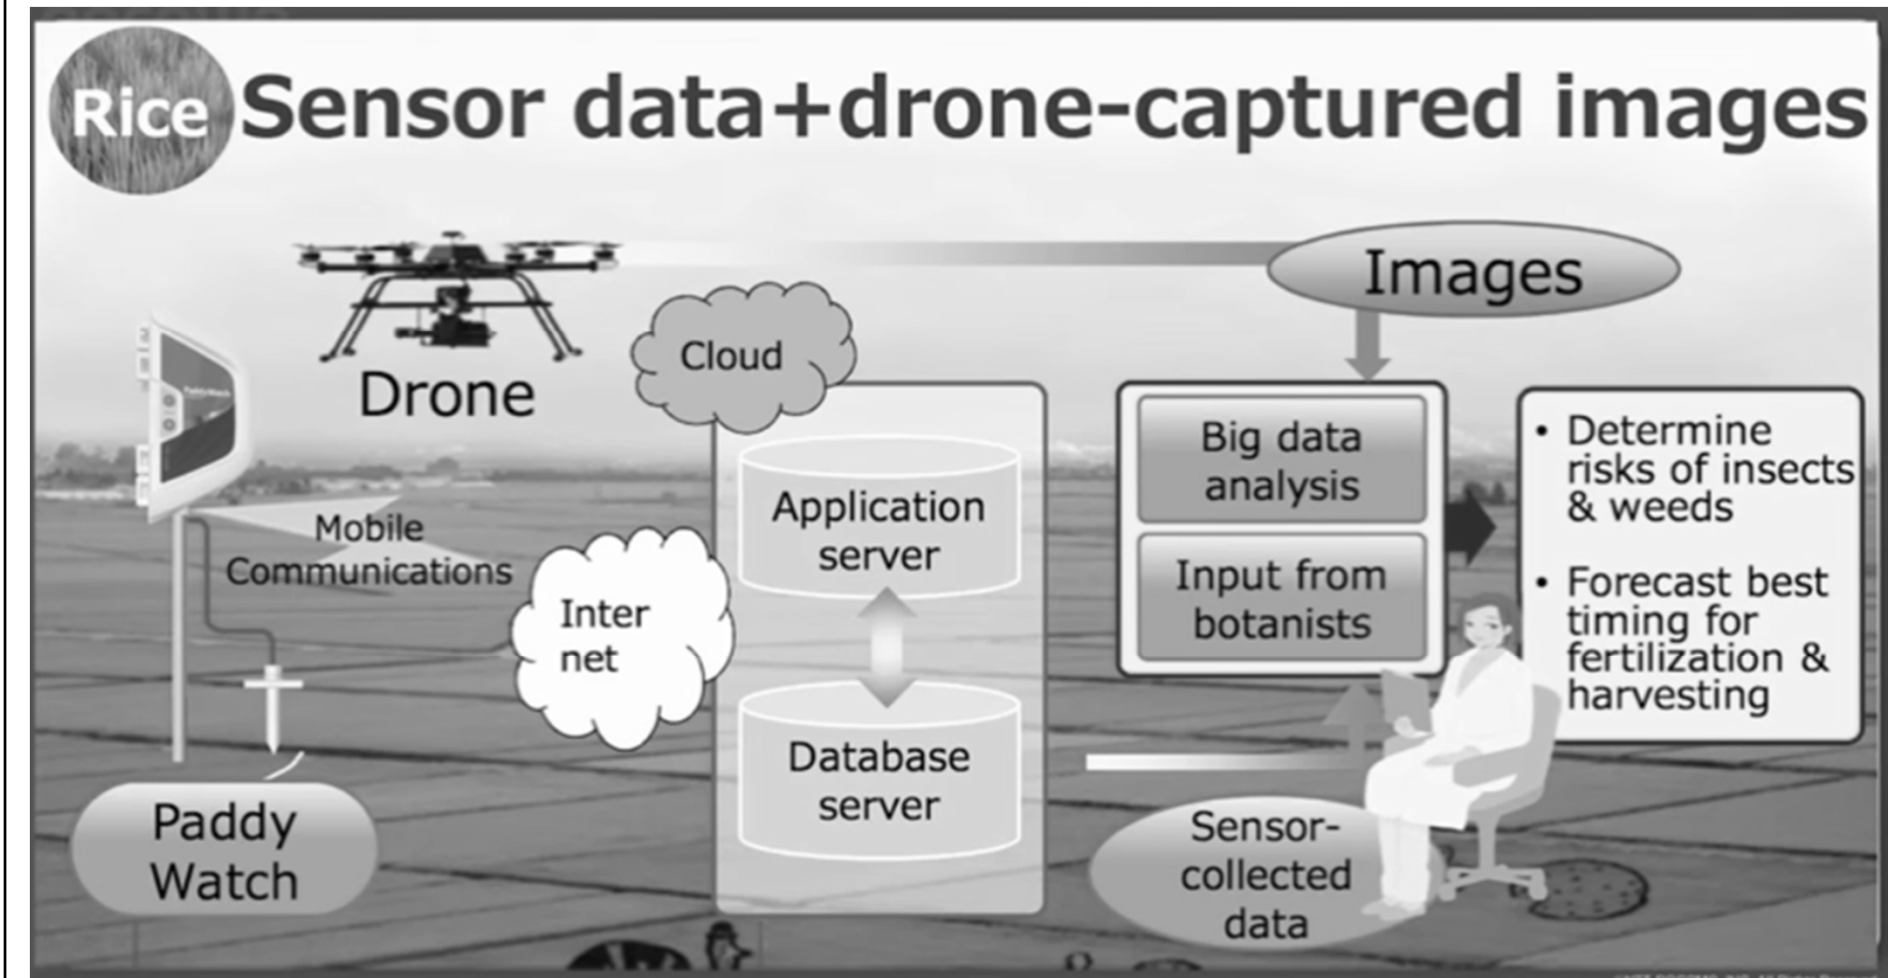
Rice Sensor data+drone-captured images

Drone

Images

Cloud

Mobile Communications

Inter net

Application server

Database server

Big data analysis

Input from botanists

• Determine risks of insects & weeds

• Forecast best timing for fertilization & harvesting

Paddy Watch

Sensor-collected data